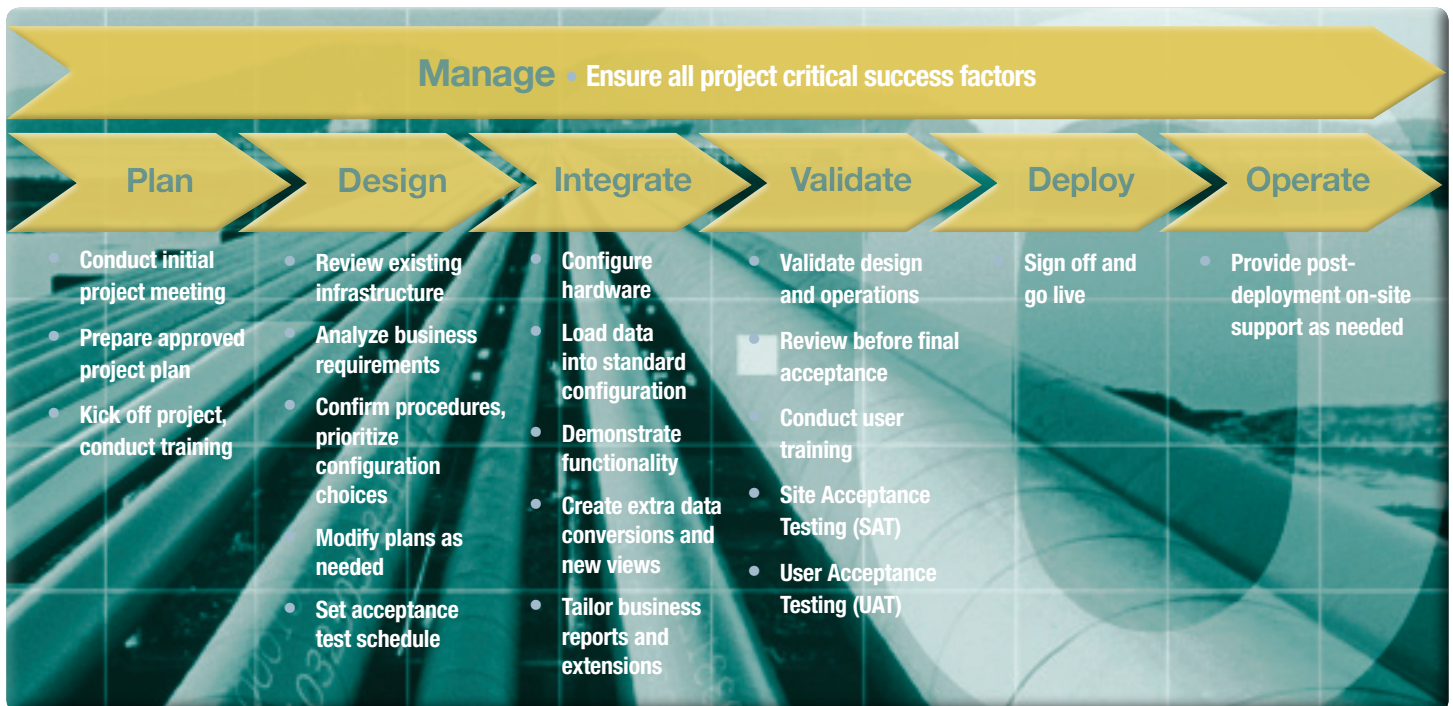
Manage • Ensure all project critical success factors

Plan

- Conduct initial project meeting
- Prepare approved project plan
- Kick off project, conduct training

Design

- Review existing infrastructure
- Analyze business requirements
- Confirm procedures, prioritize configuration choices
- Modify plans as needed
- Set acceptance test schedule

Integrate

- Configure hardware
- Load data into standard configuration
- Demonstrate functionality
- Create extra data conversions and new views
- Tailor business reports and extensions

Validate

- Validate design and operations
- Review before final acceptance
- Conduct user training
- Site Acceptance Testing (SAT)
- User Acceptance Testing (UAT)

Deploy

- Sign off and go live

Operate

- Provide post-deployment on-site support as needed